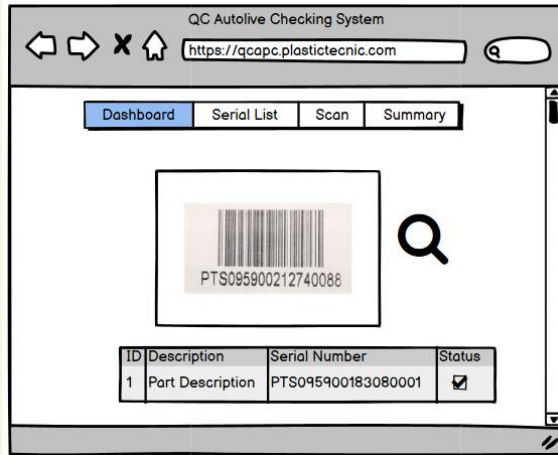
QC Autolive Checking System

https://qcapc.plastictecnic.com

Dashboard | Serial List | Scan | Summary

PTS095900212740086

| ID | Description | Serial Number | Status |
|---|---|---|---|
| 1 | Part Description | PTS095900183080001 | ☑ |